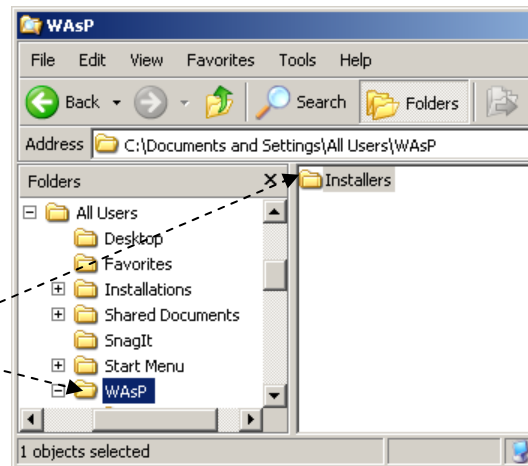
WAsP

File Edit View Favorites Tools Help

Back Search Folders

Address C:\Documents and Settings\All Users\WAsP

Folders ×

Installers

All Users
Desktop
Favorites
Installations
Shared Documents
SnagIt
Start Menu
WAsP

1 objects selected